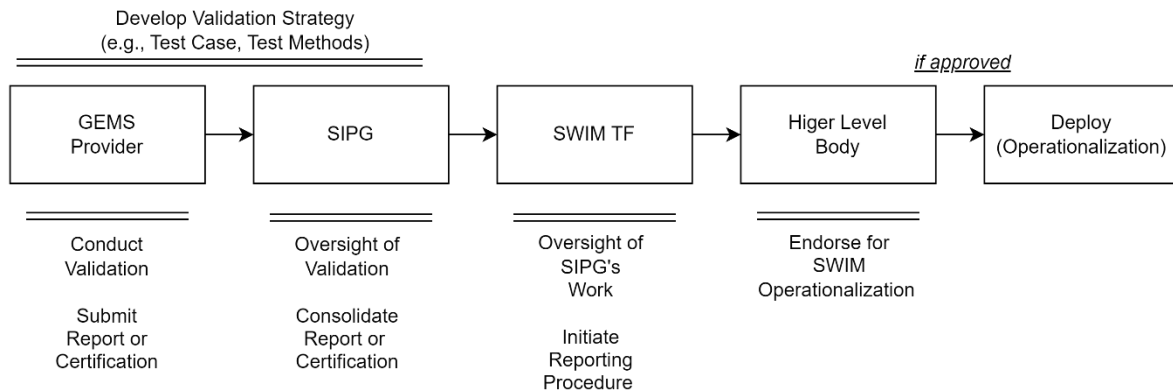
Develop Validation Strategy
(e.g., Test Case, Test Methods)

if approved

GEMS Provider

SIPG

SWIM TF

Higer Level Body

Deploy (Operationalization)

Conduct Validation

Submit Report or Certification

Oversight of Validation

Consolidate Report or Certification

Oversight of SIPG's Work

Initiate Reporting Procedure

Endorse for SWIM Operationalization